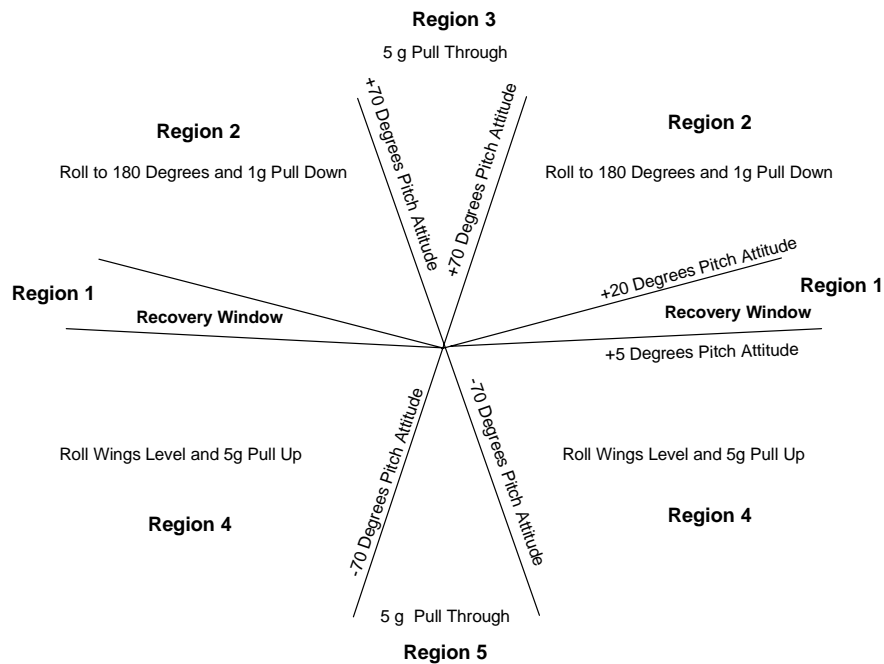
Region 3

5 g Pull Through

+70 Degrees Pitch Attitude

+70 Degrees Pitch Attitude

Region 2

Roll to 180 Degrees and 1g Pull Down

Region 2

Roll to 180 Degrees and 1g Pull Down

+20 Degrees Pitch Attitude

Region 1

Recovery Window

Region 1

Recovery Window

+5 Degrees Pitch Attitude

-70 Degrees Pitch Attitude

-70 Degrees Pitch Attitude

Roll Wings Level and 5g Pull Up

Roll Wings Level and 5g Pull Up

Region 4

Region 4

5 g Pull Through

Region 5